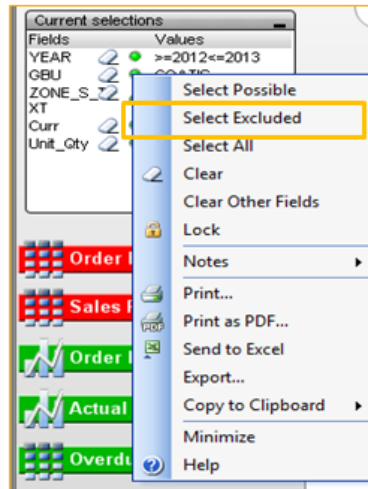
Current selections
Fields Values
YEAR >=2012<=2013
GBU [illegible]
ZONE_S_
XT
Curr
Unit_Qty

Order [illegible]
Sales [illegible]
Order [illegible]
Actual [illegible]
Overdu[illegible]

Select Possible
Select Excluded
Select All
Clear
Clear Other Fields
Lock
Notes
Print...
PDF
Print as PDF...
Send to Excel
Export...
Copy to Clipboard
Minimize
Help